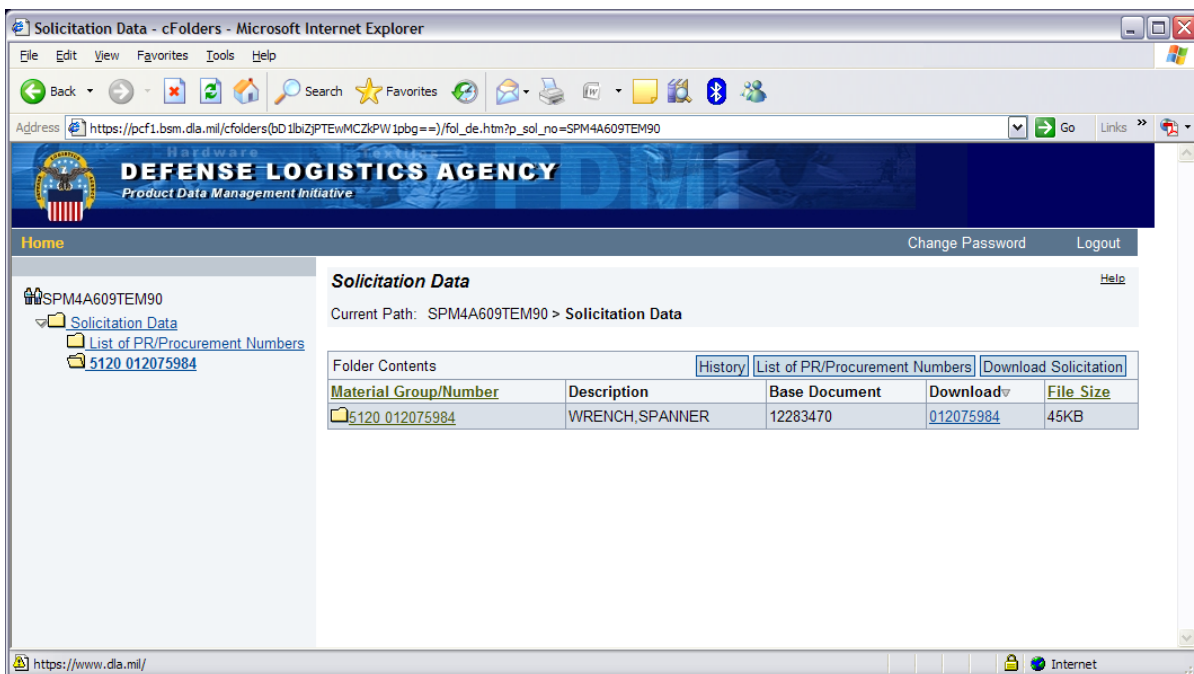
Solicitation Data - cFolders - Microsoft Internet Explorer

File Edit View Favorites Tools Help

Back Search Favorites

Address https://pcf1.bsm.dla.mil/cfolders(bD1lbiZjPTEwMCZkPW1pbg==)/fol_de.htm?p_sol_no=SPM4A609TEM90 Go Links

Hardware
DEFENSE LOGISTICS AGENCY
Product Data Management Initiative

Home Change Password Logout

SPM4A609TEM90
Solicitation Data
List of PR/Procurement Numbers
5120 012075984

Solicitation Data
Help

Current Path: SPM4A609TEM90 > Solicitation Data

Folder Contents History List of PR/Procurement Numbers Download Solicitation

| Material Group/Number | Description | Base Document | Download | File Size |
|---|---|---|---|---|
| 5120 012075984 | WRENCH,SPANNER | 12283470 | 012075984 | 45KB |

https://www.dla.mil/ Internet